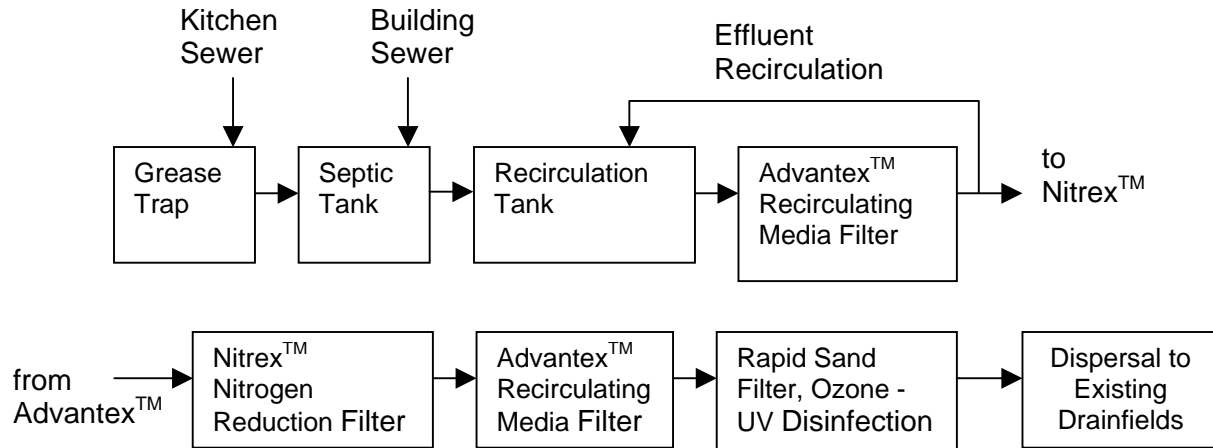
Kitchen Sewer

Building Sewer

Effluent Recirculation

Grease Trap

Septic Tank

Recirculation Tank

Advantex$^{TM}$ Recirculating Media Filter

to Nitrex$^{TM}$

from Advantex$^{TM}$

Nitrex$^{TM}$ Nitrogen Reduction Filter

Advantex$^{TM}$ Recirculating Media Filter

Rapid Sand Filter, Ozone - UV Disinfection

Dispersal to Existing Drainfields